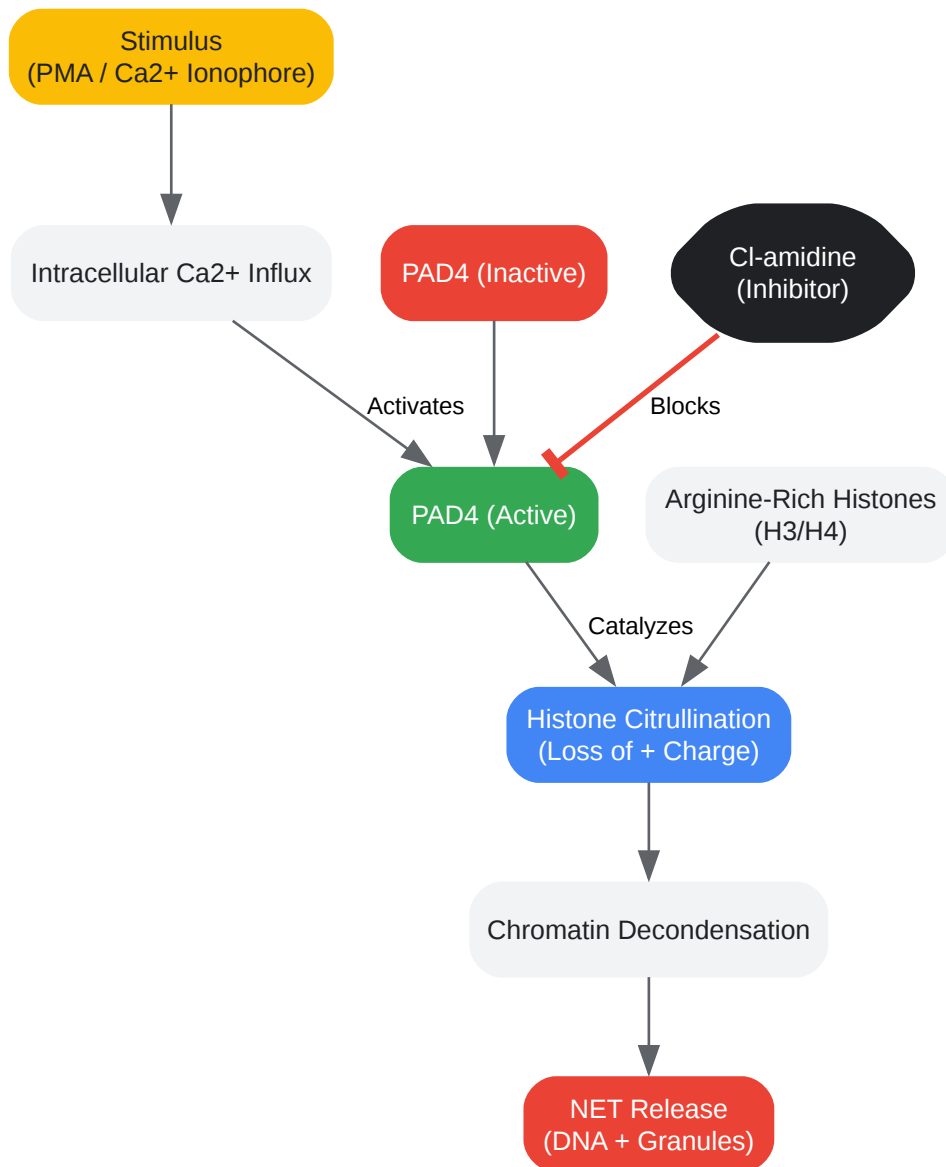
Stimulus
(PMA / Ca2+ Ionophore)

Intracellular Ca2+ Influx

PAD4 (Inactive)

Cl-amidine
(Inhibitor)

Activates

Blocks

PAD4 (Active)

Arginine-Rich Histones
(H3/H4)

Catalyzes

Histone Citrullination
(Loss of + Charge)

Chromatin Decondensation

NET Release
(DNA + Granules)